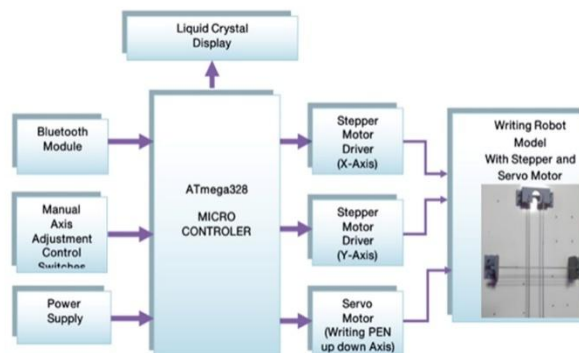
Liquid Crystal Display

Bluetooth Module

Manual Axis Adjustment Control Switches

Power Supply

ATmega328

MICRO CONTROLER

Stepper Motor Driver (X-Axis)

Stepper Motor Driver (Y-Axis)

Servo Motor (Writing PEN up down Axis)

Writing Robot Model With Stepper and Servo Motor